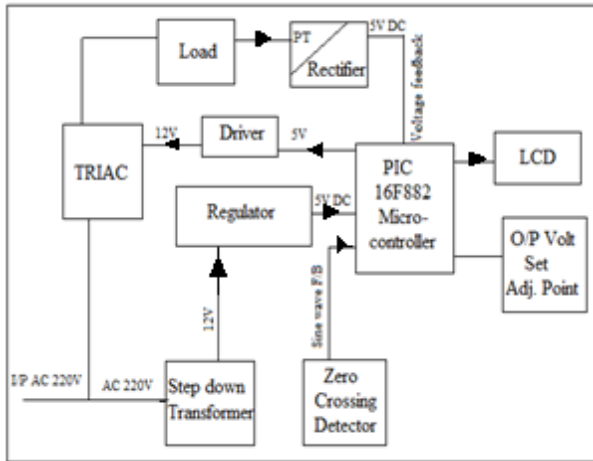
Load

PT

Rectifier

5V DC

Voltage feedback

TRIAC

12V

Driver

5V

PIC 16F882 Micro-controller

LCD

Regulator

5V DC

Sine wave F/B

12V

O/P Volt Set Adj. Point

I/P AC 220V

AC 220V

Step down Transformer

Zero Crossing Detector